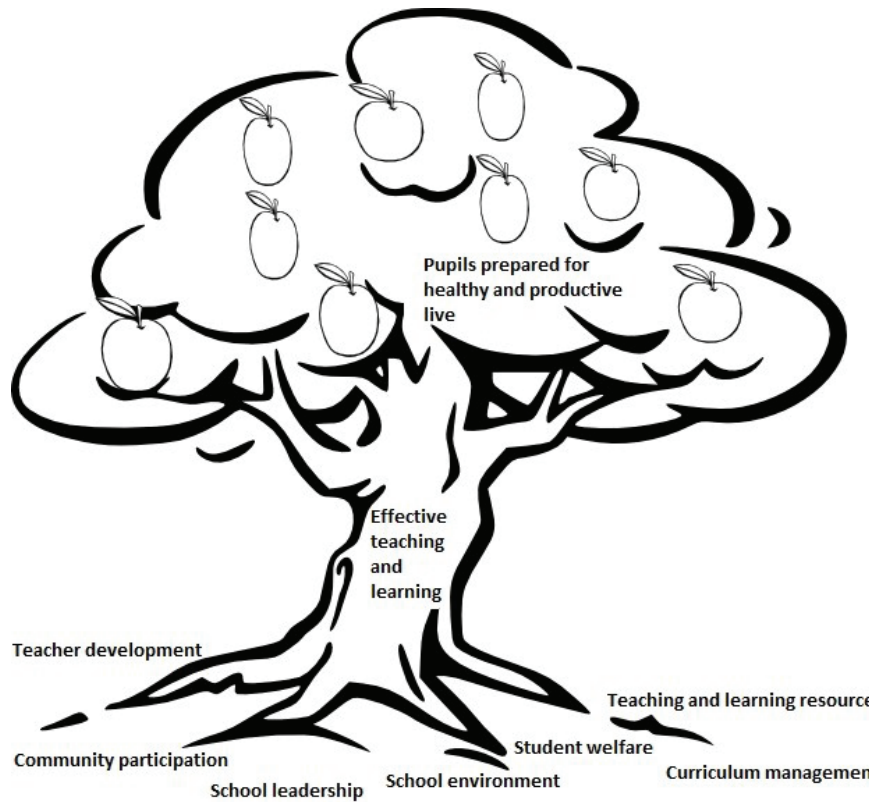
Pupils prepared for healthy and productive live

Effective teaching and learning

Teacher development

Teaching and learning resource

Community participation

Student welfare

School leadership

School environment

Curriculum managemen